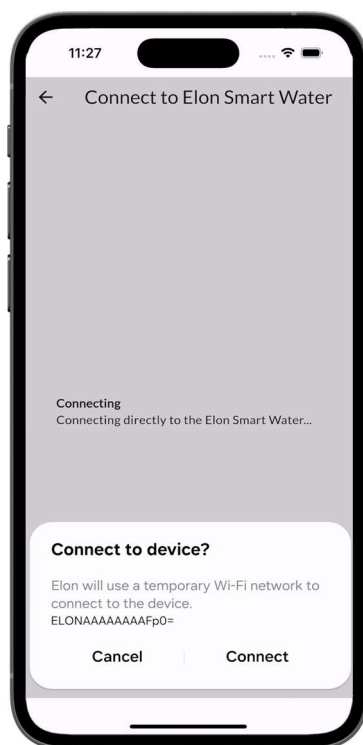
11:27

←

Connect to Elon Smart Water

Connecting
Connecting directly to the Elon Smart Water...

Connect to device?

Elon will use a temporary Wi-Fi network to connect to the device.
ELONAAAAAAAAFp0=

Cancel

Connect